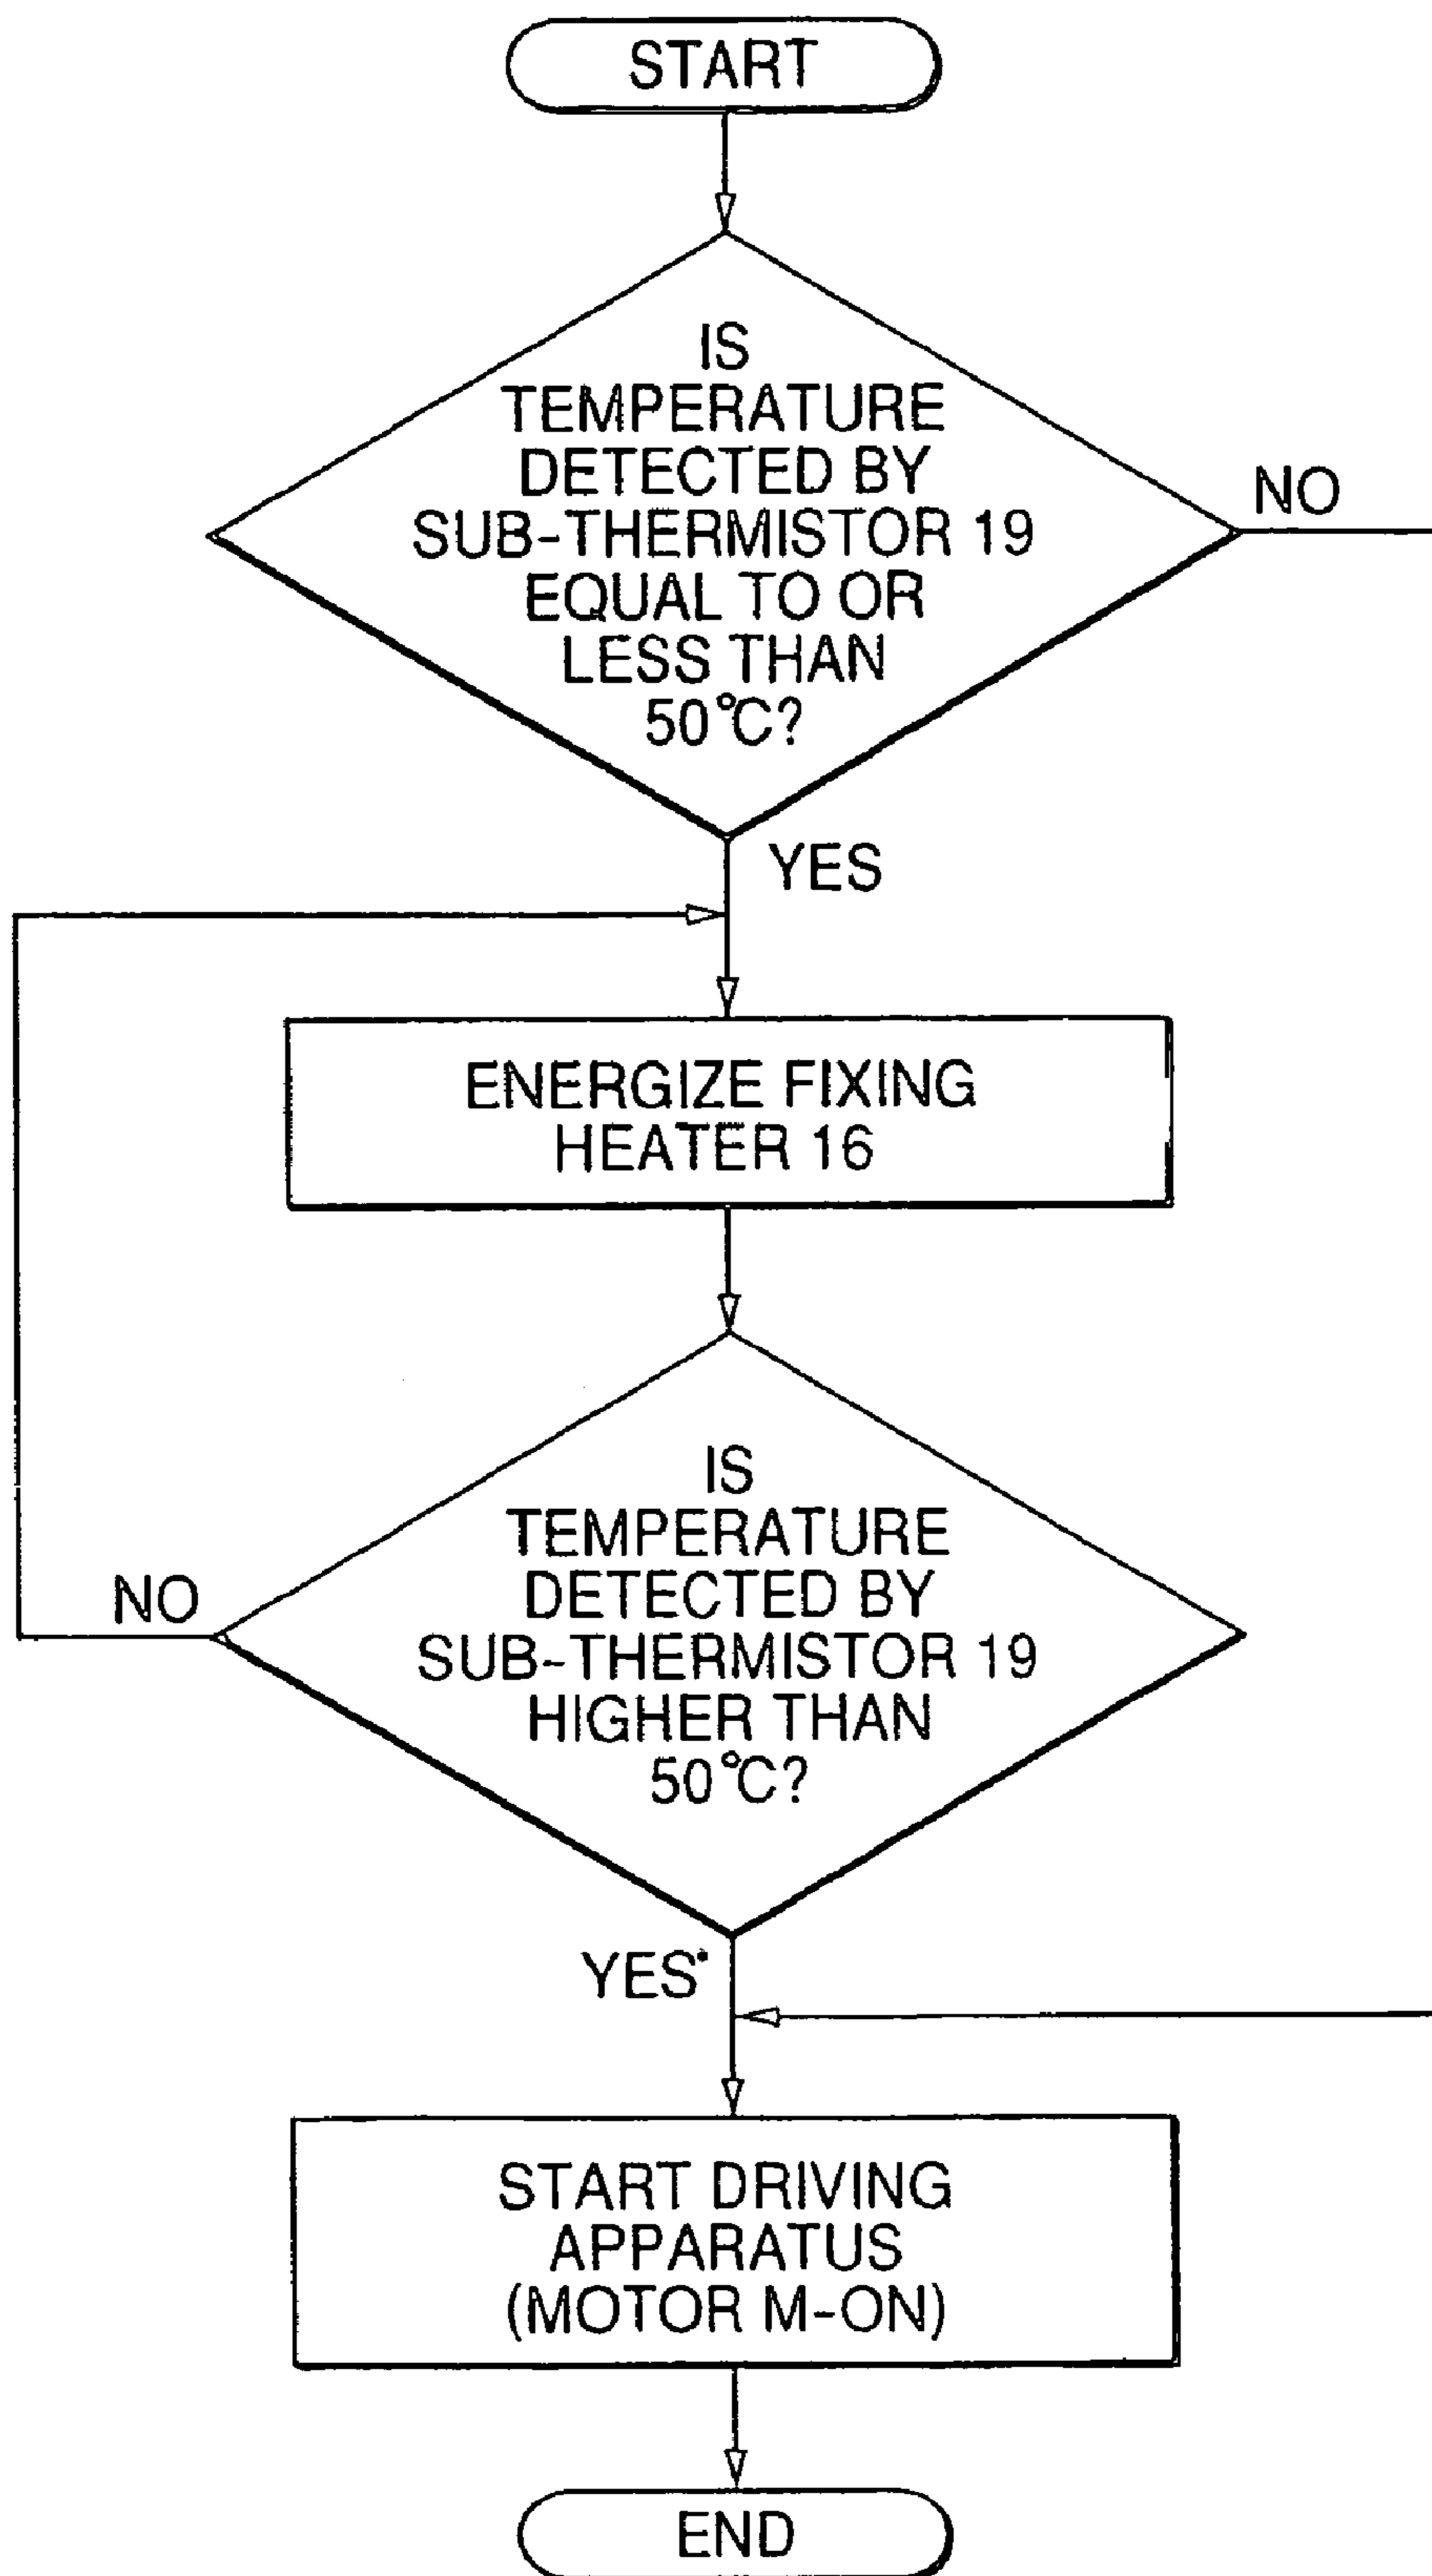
START

IS TEMPERATURE DETECTED BY SUB-THERMISTOR 19 EQUAL TO OR LESS THAN 50℃?

NO

YES

ENERGIZE FIXING HEATER 16

IS TEMPERATURE DETECTED BY SUB-THERMISTOR 19 HIGHER THAN 50℃?

NO

YES

START DRIVING APPARATUS (MOTOR M-ON)

END